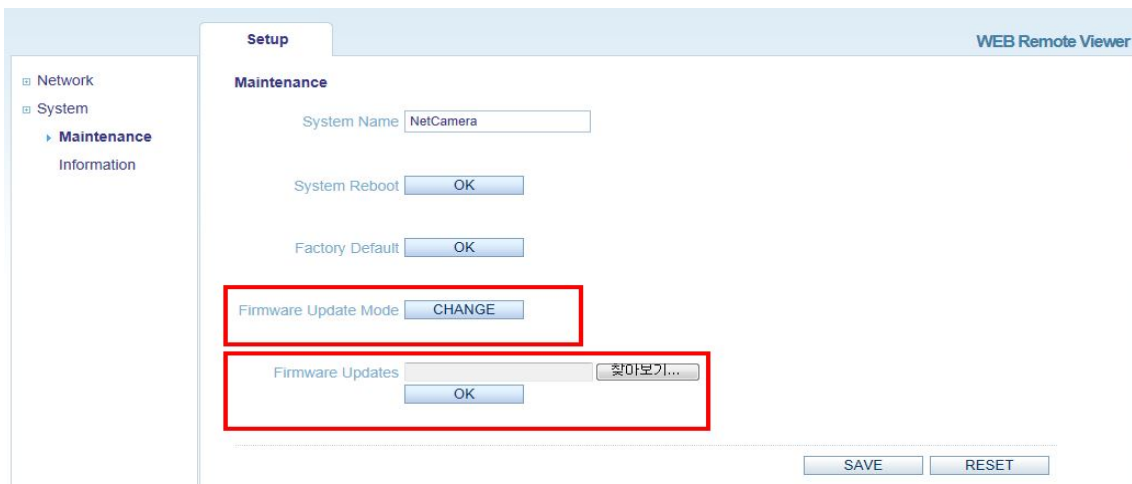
Setup

WEB Remote Viewer

⊞ Network
⊞ System
▸ Maintenance
Information

Maintenance

System Name NetCamera

System Reboot OK

Factory Default OK

Firmware Update Mode CHANGE

Firmware Updates 찾아보기...
OK

SAVE RESET